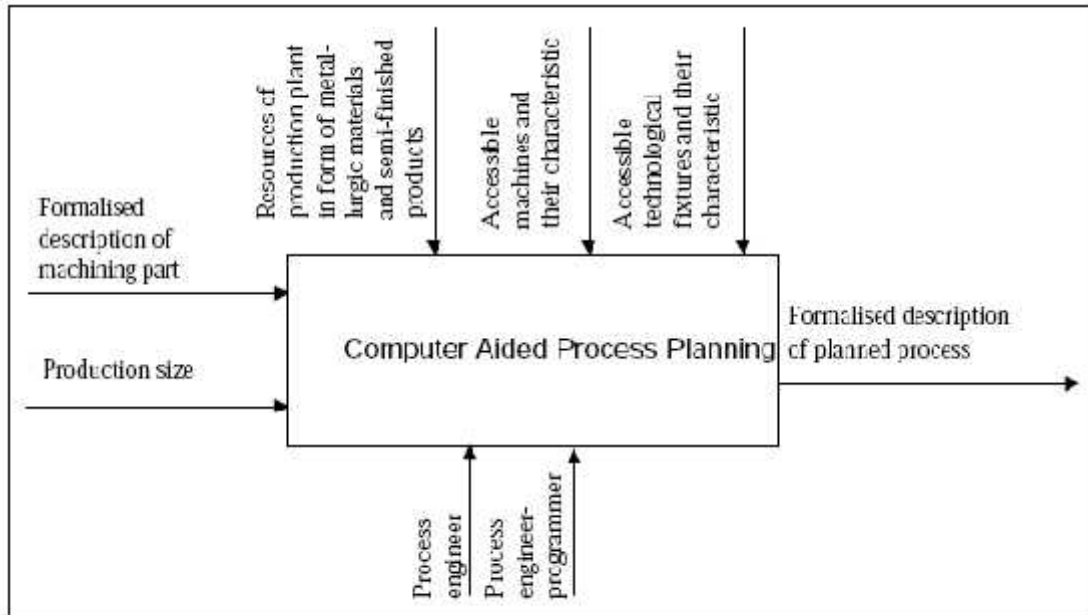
Formalised description of machining part

Production size

Resources of production plant in form of metallurgic materials and semi-finished products

Accessible machines and their characteristic

Accessible technological fixtures and their characteristic

Computer Aided Process Planning

Formalised description of planned process

Process engineer

Process engineer-programmer